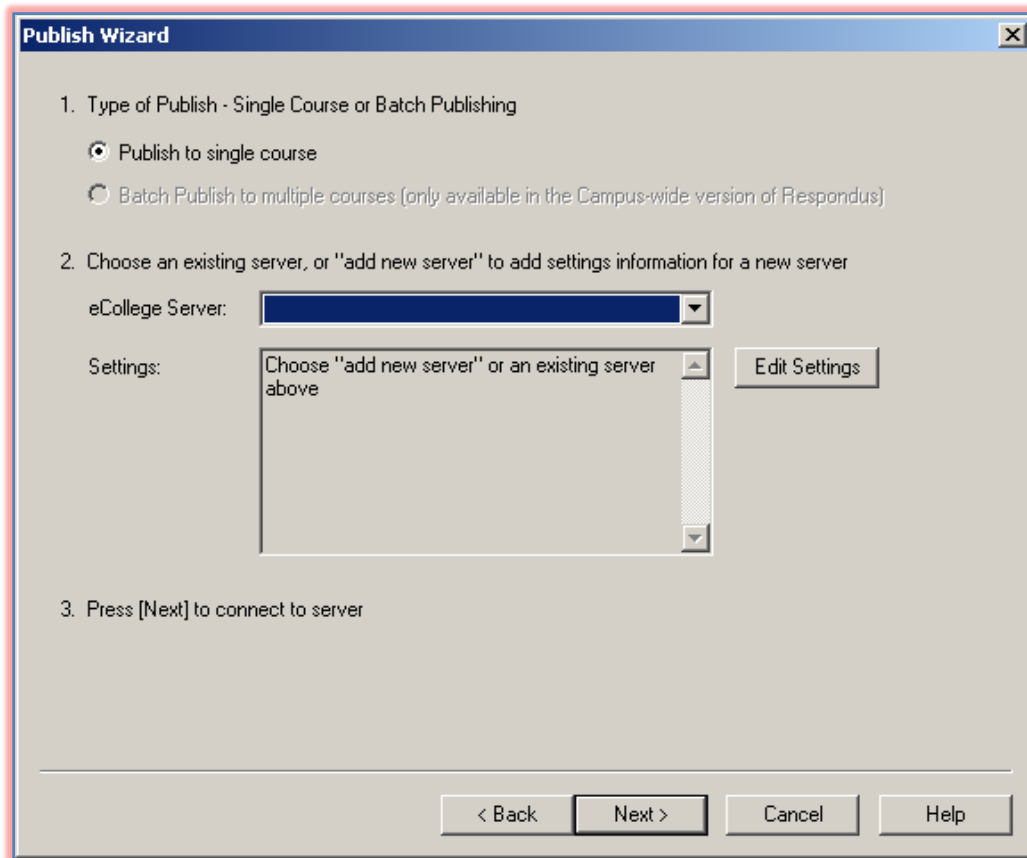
Publish Wizard

1. Type of Publish - Single Course or Batch Publishing

Publish to single course

Batch Publish to multiple courses (only available in the Campus-wide version of Respondus)

2. Choose an existing server, or "add new server" to add settings information for a new server

eCollege Server:

Settings:

Choose "add new server" or an existing server above

Edit Settings

3. Press [Next] to connect to server

< Back

Next >

Cancel

Help